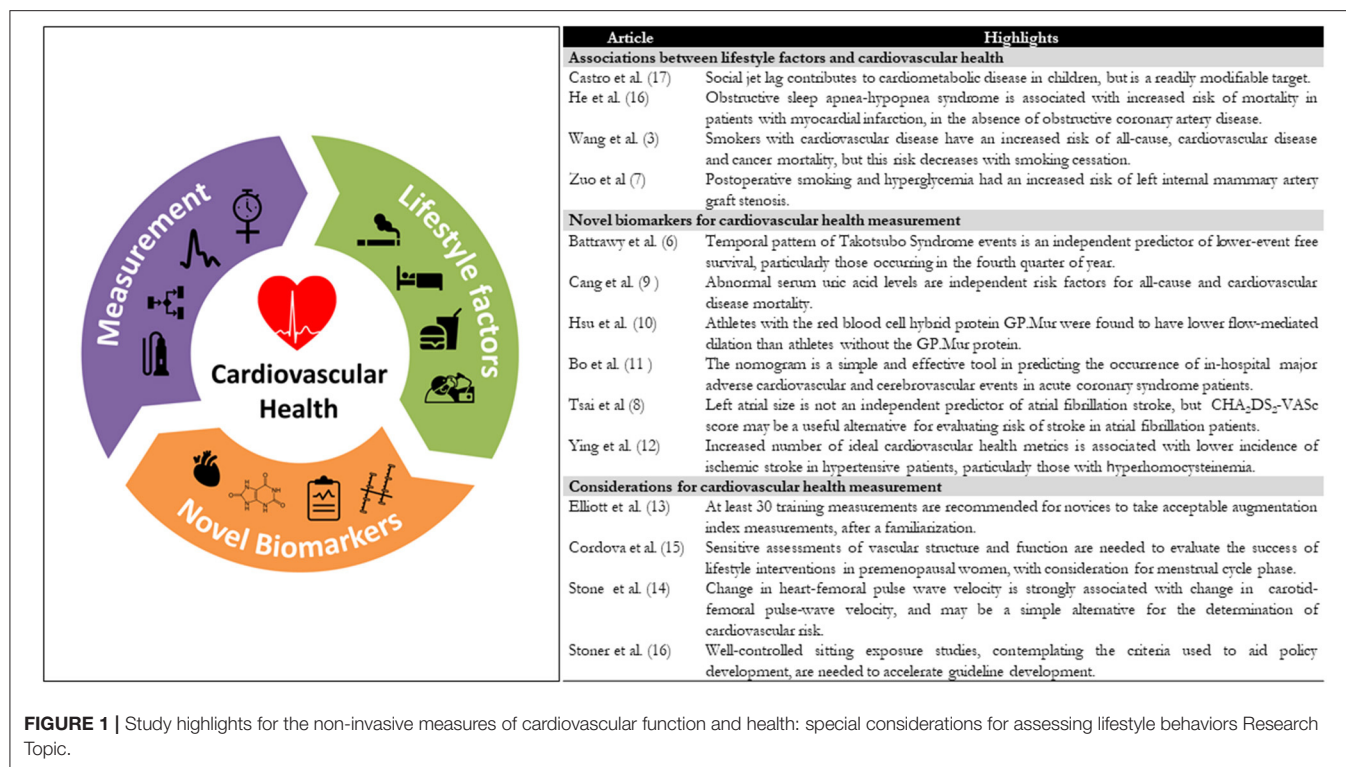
Measurement

Lifestyle factors

Novel Biomarkers

Cardiovascular Health

| Article | Highlights |
|---|---|
| **Associations between lifestyle factors and cardiovascular health** | |
| Castro et al. (17) | Social jet lag contributes to cardiometabolic disease in children, but is a readily modifiable target. |
| He et al. (16) | Obstructive sleep apnea-hypopnea syndrome is associated with increased risk of mortality in patients with myocardial infarction, in the absence of obstructive coronary artery disease. |
| Wang et al. (3) | Smokers with cardiovascular disease have an increased risk of all-cause, cardiovascular disease and cancer mortality, but this risk decreases with smoking cessation. |
| Zuo et al (7) | Postoperative smoking and hyperglycemia had an increased risk of left internal mammary artery graft stenosis. |
| **Novel biomarkers for cardiovascular health measurement** | |
| Battrawy et al. (6) | Temporal pattern of Takotsubo Syndrome events is an independent predictor of lower-event free survival, particularly those occurring in the fourth quarter of year. |
| Cang et al. (9 ) | Abnormal serum uric acid levels are independent risk factors for all-cause and cardiovascular disease mortality. |
| Hsu et al. (10) | Athletes with the red blood cell hybrid protein GP.Mur were found to have lower flow-mediated dilation than athletes without the GP.Mur protein. |
| Bo et al. (11 ) | The nomogram is a simple and effective tool in predicting the occurrence of in-hospital major adverse cardiovascular and cerebrovascular events in acute coronary syndrome patients. |
| Tsai et al (8) | Left atrial size is not an independent predictor of atrial fibrillation stroke, but $CHA_2DS_2$-VASc score may be a useful alternative for evaluating risk of stroke in atrial fibrillation patients. |
| Ying et al. (12) | Increased number of ideal cardiovascular health metrics is associated with lower incidence of ischemic stroke in hypertensive patients, particularly those with hyperhomocysteinemia. |
| **Considerations for cardiovascular health measurement** | |
| Elliott et al. (13) | At least 30 training measurements are recommended for novices to take acceptable augmentation index measurements, after a familiarization. |
| Cordova et al. (15) | Sensitive assessments of vascular structure and function are needed to evaluate the success of lifestyle interventions in premenopausal women, with consideration for menstrual cycle phase. |
| Stone et al. (14) | Change in heart-femoral pulse wave velocity is strongly associated with change in carotid-femoral pulse-wave velocity, and may be a simple alternative for the determination of cardiovascular risk. |
| Stoner et al. (16) | Well-controlled sitting exposure studies, contemplating the criteria used to aid policy development, are needed to accelerate guideline development. |

**FIGURE 1 |** Study highlights for the non-invasive measures of cardiovascular function and health: special considerations for assessing lifestyle behaviors Research Topic.